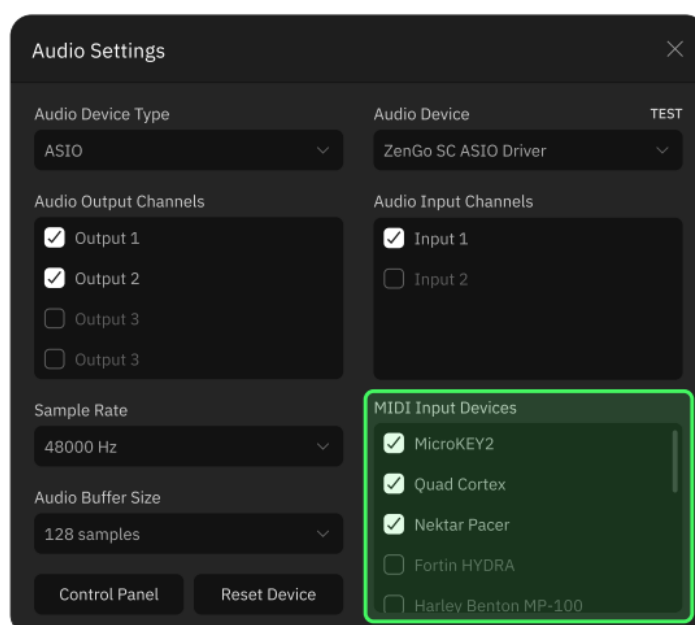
Audio Settings

Audio Device Type
ASIO

Audio Output Channels
Output 1
Output 2
Output 3
Output 3

Sample Rate
48000 Hz

Audio Buffer Size
128 samples

Control Panel
Reset Device

Audio Device
TEST
ZenGo SC ASIO Driver

Audio Input Channels
Input 1
Input 2

MIDI Input Devices
MicroKEY2
Quad Cortex
Nektar Pacer
Fortin HYDRA
Harley Benton MP-100